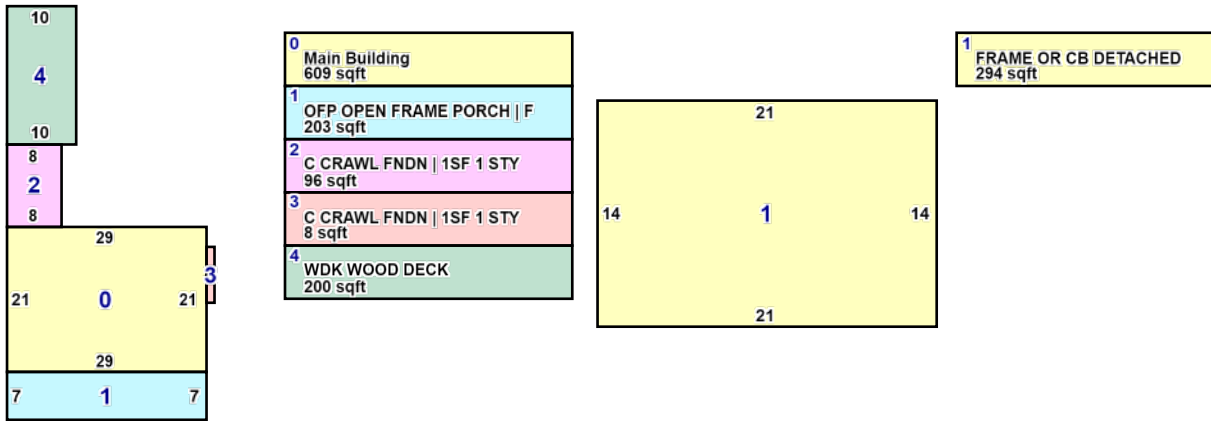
10
4
10
8
2
8
29
21
0
21
3
29
7
1
7

0
Main Building
609 sqft

1
OFP OPEN FRAME PORCH | F
203 sqft

2
C CRAWL FNDN | 1SF 1 STY
96 sqft

3
C CRAWL FNDN | 1SF 1 STY
8 sqft

4
WDK WOOD DECK
200 sqft

21
14
1
14
21

1
FRAME OR CB DETACHED
294 sqft